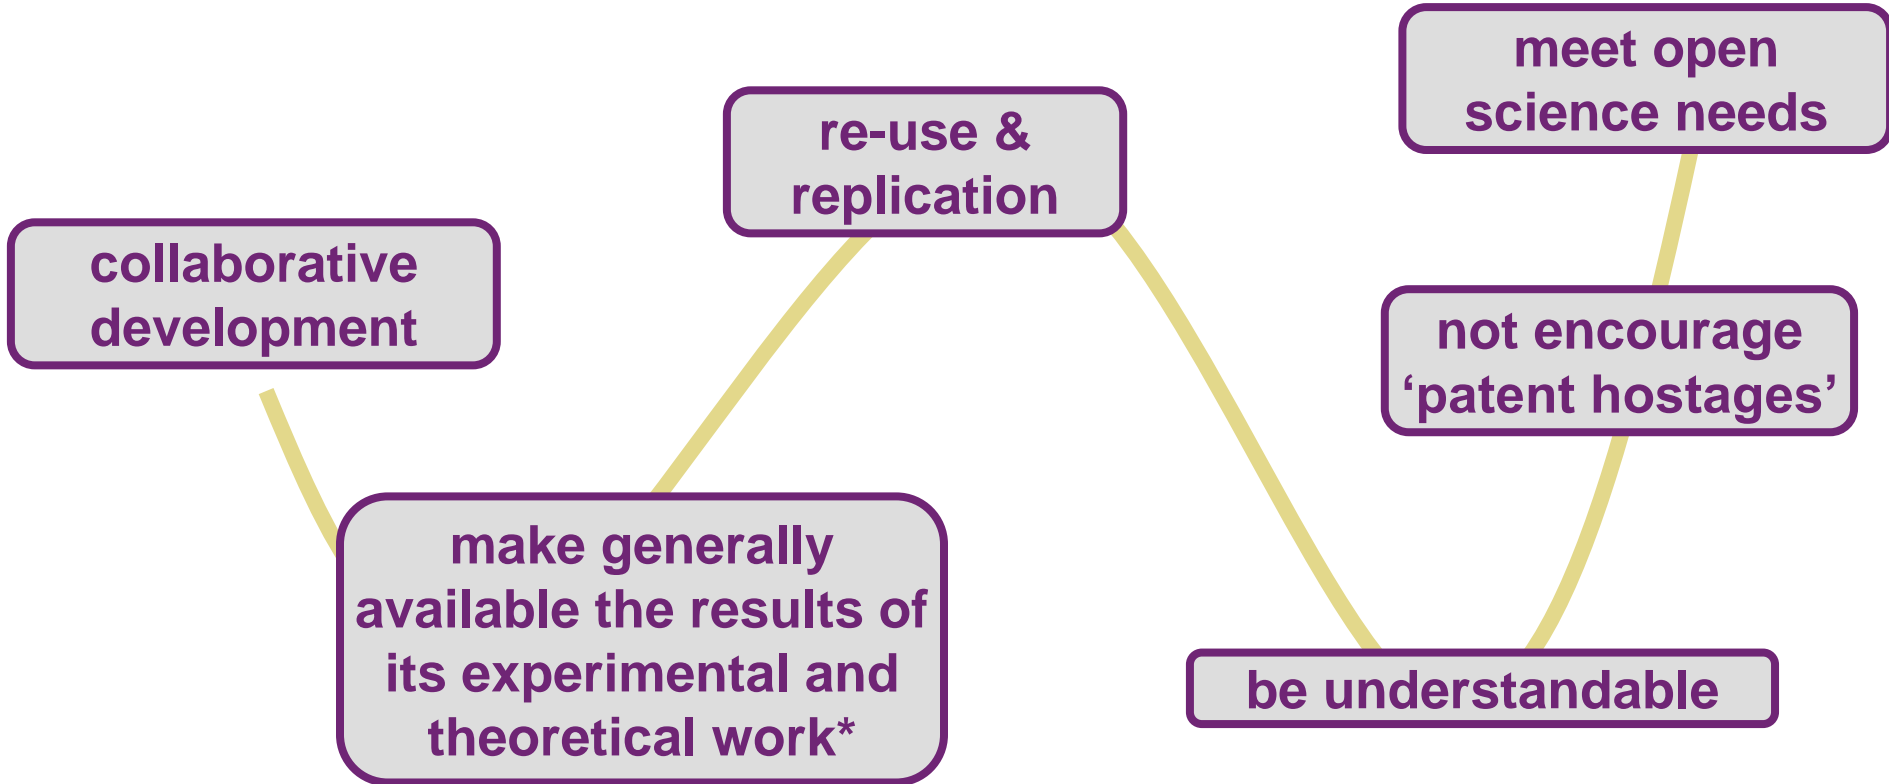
meet open science needs

re-use & replication

collaborative development

not encourage ‘patent hostages’

make generally available the results of its experimental and theoretical work*

be understandable